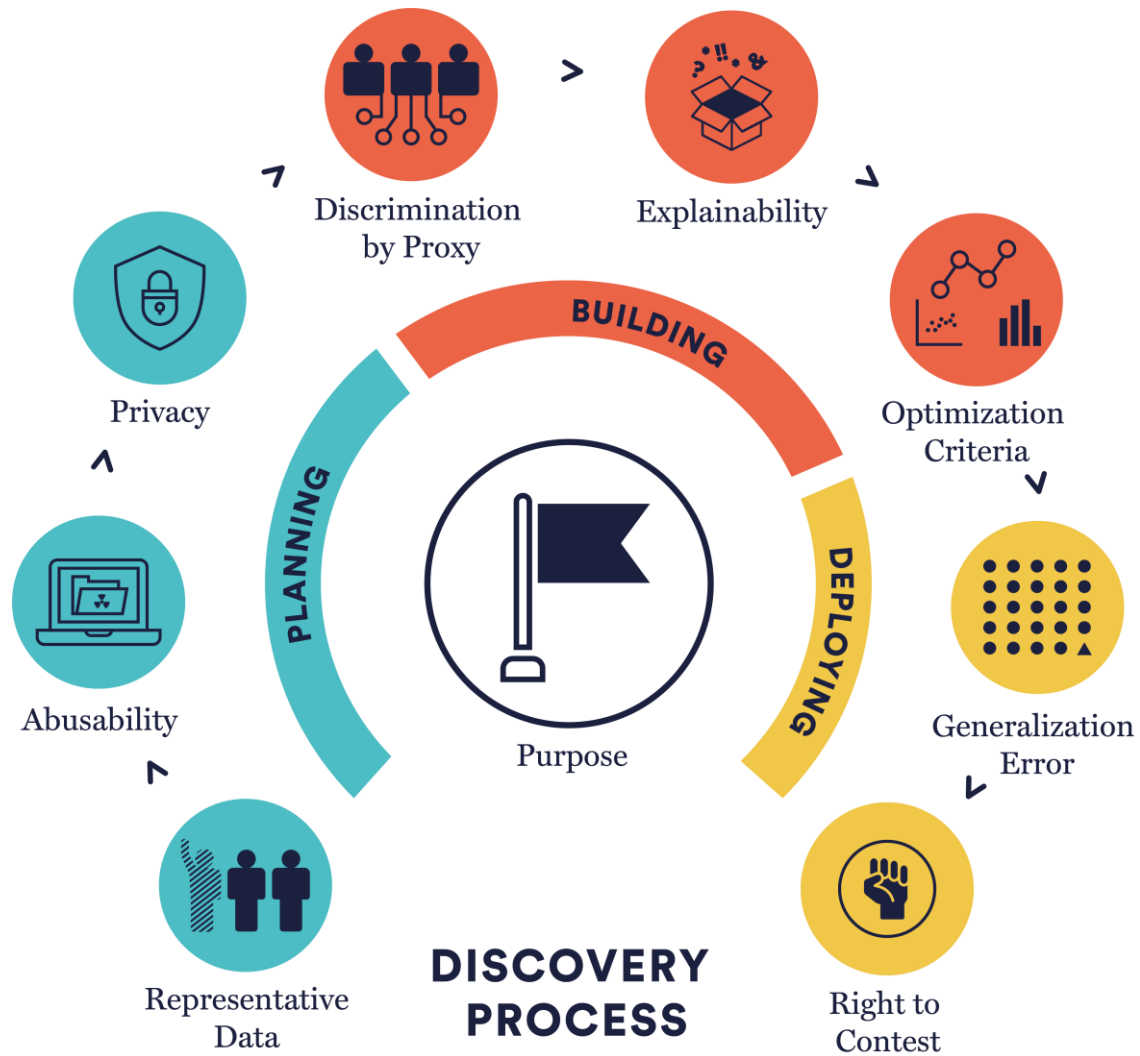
Discrimination by Proxy

Explainability

Privacy

BUILDING

Optimization Criteria

PLANNING

DEPLOYING

Generalization Error

Abusability

Purpose

Representative Data

DISCOVERY PROCESS

Right to Contest